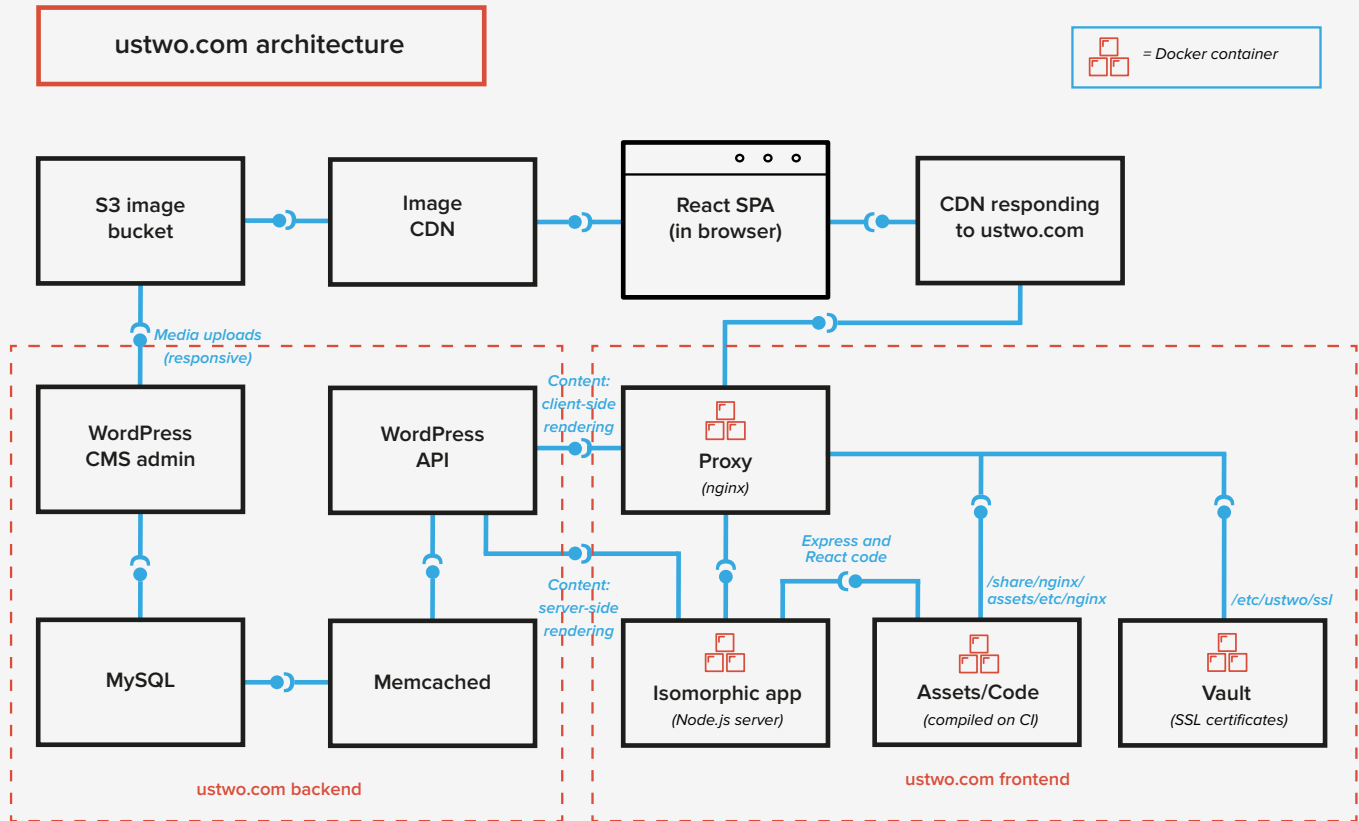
ustwo.com architecture

= Docker container

S3 image bucket

Image CDN

React SPA (in browser)

CDN responding to ustwo.com

Media uploads (responsive)

WordPress CMS admin

WordPress API

Content: client-side rendering

Proxy
(nginx)

Express and React code

Content: server-side rendering

/share/nginx/ assets/etc/nginx

/etc/ustwo/ssl

MySQL

Memcached

Isomorphic app
(Node.js server)

Assets/Code
(compiled on CI)

Vault
(SSL certificates)

ustwo.com backend

ustwo.com frontend